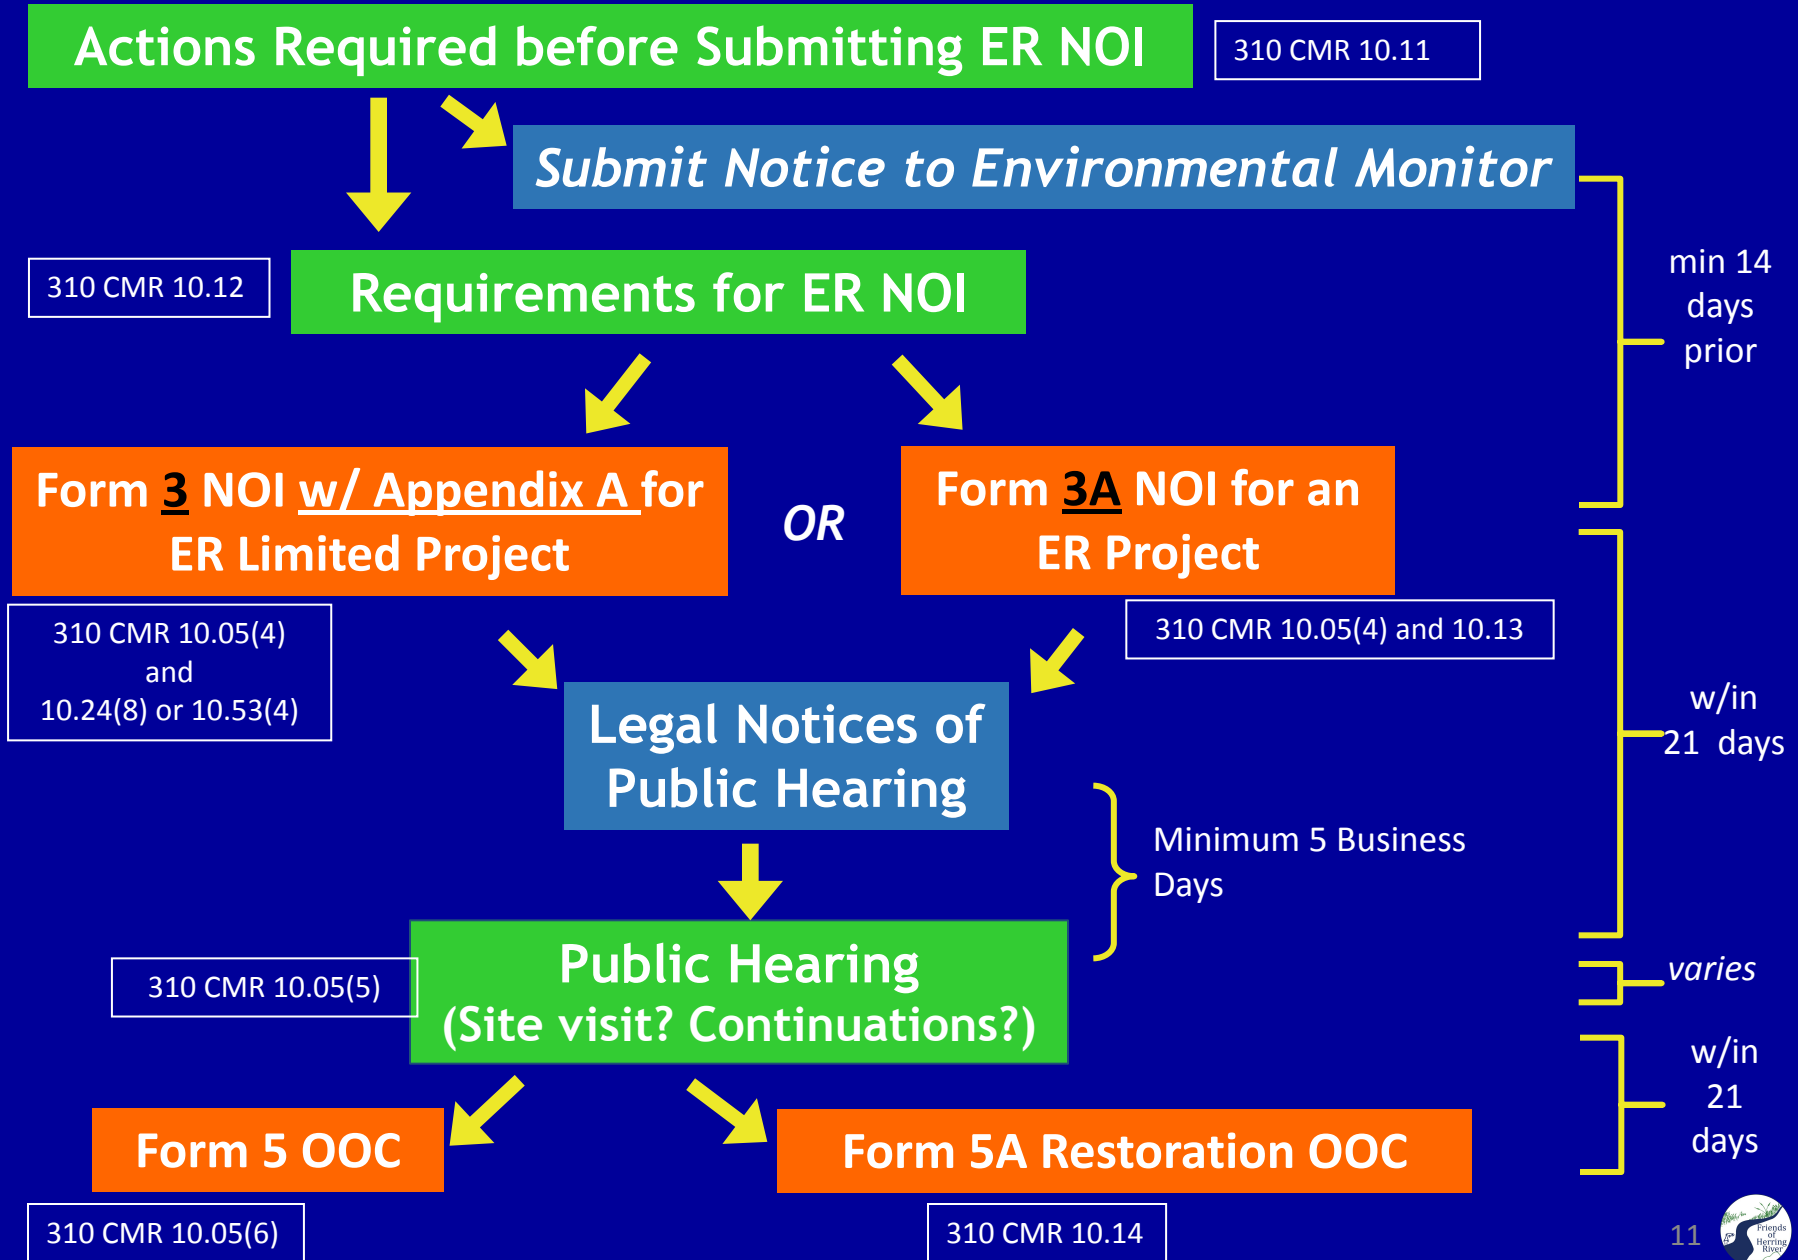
Actions Required before Submitting ER NOI

310 CMR 10.11

Submit Notice to Environmental Monitor

min 14 days prior

310 CMR 10.12

Requirements for ER NOI

Form 3 NOI w/ Appendix A for ER Limited Project

OR

Form 3A NOI for an ER Project

310 CMR 10.05(4) and 10.24(8) or 10.53(4)

310 CMR 10.05(4) and 10.13

w/in 21 days

Legal Notices of Public Hearing

Minimum 5 Business Days

310 CMR 10.05(5)

Public Hearing (Site visit? Continuations?)

varies

w/in 21 days

Form 5 OOC

Form 5A Restoration OOC

310 CMR 10.05(6)

310 CMR 10.14

11

Friends of Herring River